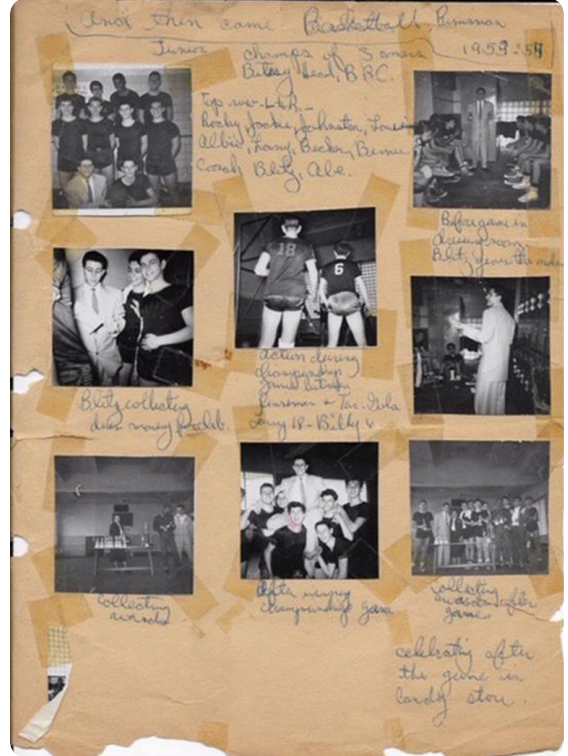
And then came Basketball Bussmen
Junior champs of Somers 1953-54
Betsy Head B.R.C.

Top row-L.to R.-
Rocky, Jackie, Johnston, Lou
Albie, Larry, Becker, Bernie
Coach Blitz, Al.

Before game in dressing room
Blitz gives the orders

Blitz collecting dues money for club.

Action during championship game between Bussmen & Tar-Gola
Larry 18 - Bibby 6

Collecting awards

After winning championship game

Collecting awards after game

celebrating after the game in candy store.